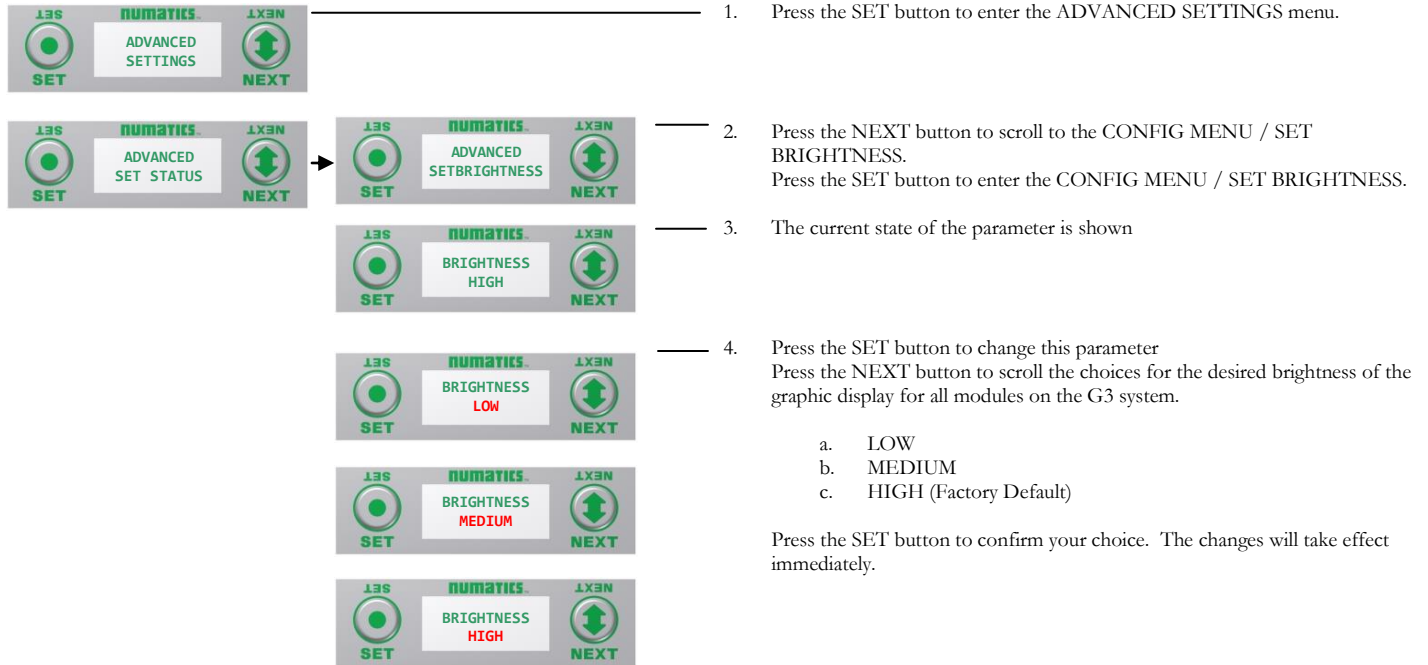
ƎƧ numatics NEXT
SET ADVANCED SETTINGS NEXT

1. Press the SET button to enter the ADVANCED SETTINGS menu.

ƎƧ numatics NEXT
SET ADVANCED SET STATUS NEXT

ƎƧ numatics NEXT
SET ADVANCED SETBRIGHTNESS NEXT

2. Press the NEXT button to scroll to the CONFIG MENU / SET BRIGHTNESS.
Press the SET button to enter the CONFIG MENU / SET BRIGHTNESS.

ƎƧ numatics NEXT
SET BRIGHTNESS HIGH NEXT

3. The current state of the parameter is shown

ƎƧ numatics NEXT
SET BRIGHTNESS LOW NEXT

4. Press the SET button to change this parameter
Press the NEXT button to scroll the choices for the desired brightness of the graphic display for all modules on the G3 system.

a. LOW
b. MEDIUM
c. HIGH (Factory Default)

Press the SET button to confirm your choice. The changes will take effect immediately.

ƎƧ numatics NEXT
SET BRIGHTNESS MEDIUM NEXT

ƎƧ numatics NEXT
SET BRIGHTNESS HIGH NEXT